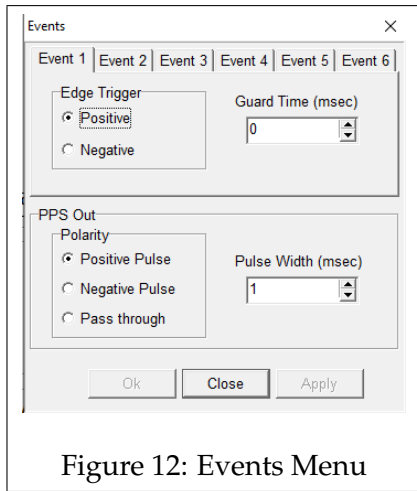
Events ×

Event 1 | Event 2 | Event 3 | Event 4 | Event 5 | Event 6

Edge Trigger
Positive
Negative

Guard Time (msec)
0

PPS Out
Polarity
Positive Pulse
Negative Pulse
Pass through

Pulse Width (msec)
1

Ok Close Apply

Figure 12: Events Menu